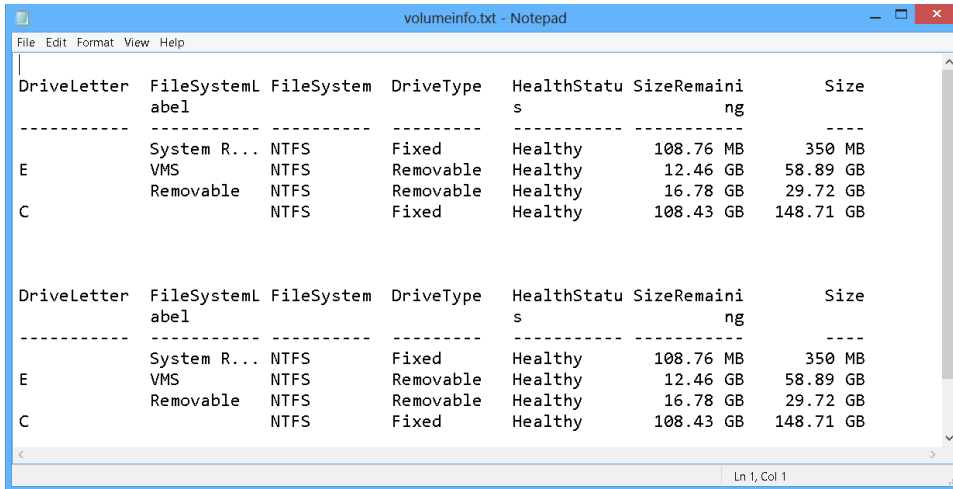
volumeinfo.txt - Notepad

File Edit Format View Help

| DriveLetter | FileSystemLabel | FileSystem | DriveType | HealthStatus | SizeRemaining | Size |
|---|---|---|---|---|---|---|
| ----------- | ----------- | ---------- | --------- | ----------- | ----------- | ---- |
| | System R... | NTFS | Fixed | Healthy | 108.76 MB | 350 MB |
| E | VMS | NTFS | Removable | Healthy | 12.46 GB | 58.89 GB |
| | Removable | NTFS | Removable | Healthy | 16.78 GB | 29.72 GB |
| C | | NTFS | Fixed | Healthy | 108.43 GB | 148.71 GB |

| DriveLetter | FileSystemLabel | FileSystem | DriveType | HealthStatus | SizeRemaining | Size |
|---|---|---|---|---|---|---|
| ----------- | ----------- | ---------- | --------- | ----------- | ----------- | ---- |
| | System R... | NTFS | Fixed | Healthy | 108.76 MB | 350 MB |
| E | VMS | NTFS | Removable | Healthy | 12.46 GB | 58.89 GB |
| | Removable | NTFS | Removable | Healthy | 16.78 GB | 29.72 GB |
| C | | NTFS | Fixed | Healthy | 108.43 GB | 148.71 GB |

Ln 1, Col 1